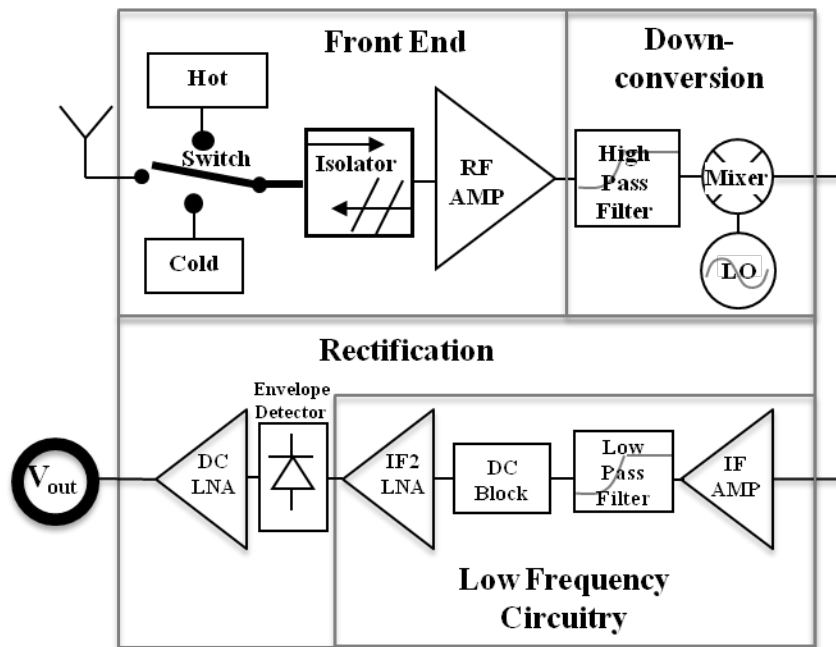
Front End

Down-conversion

Hot

Switch

Isolator

RF AMP

High Pass Filter

Mixer

Cold

LO

Rectification

Envelope Detector

$V_{out}$

DC LNA

IF2 LNA

DC Block

Low Pass Filter

IF AMP

Low Frequency Circuitry